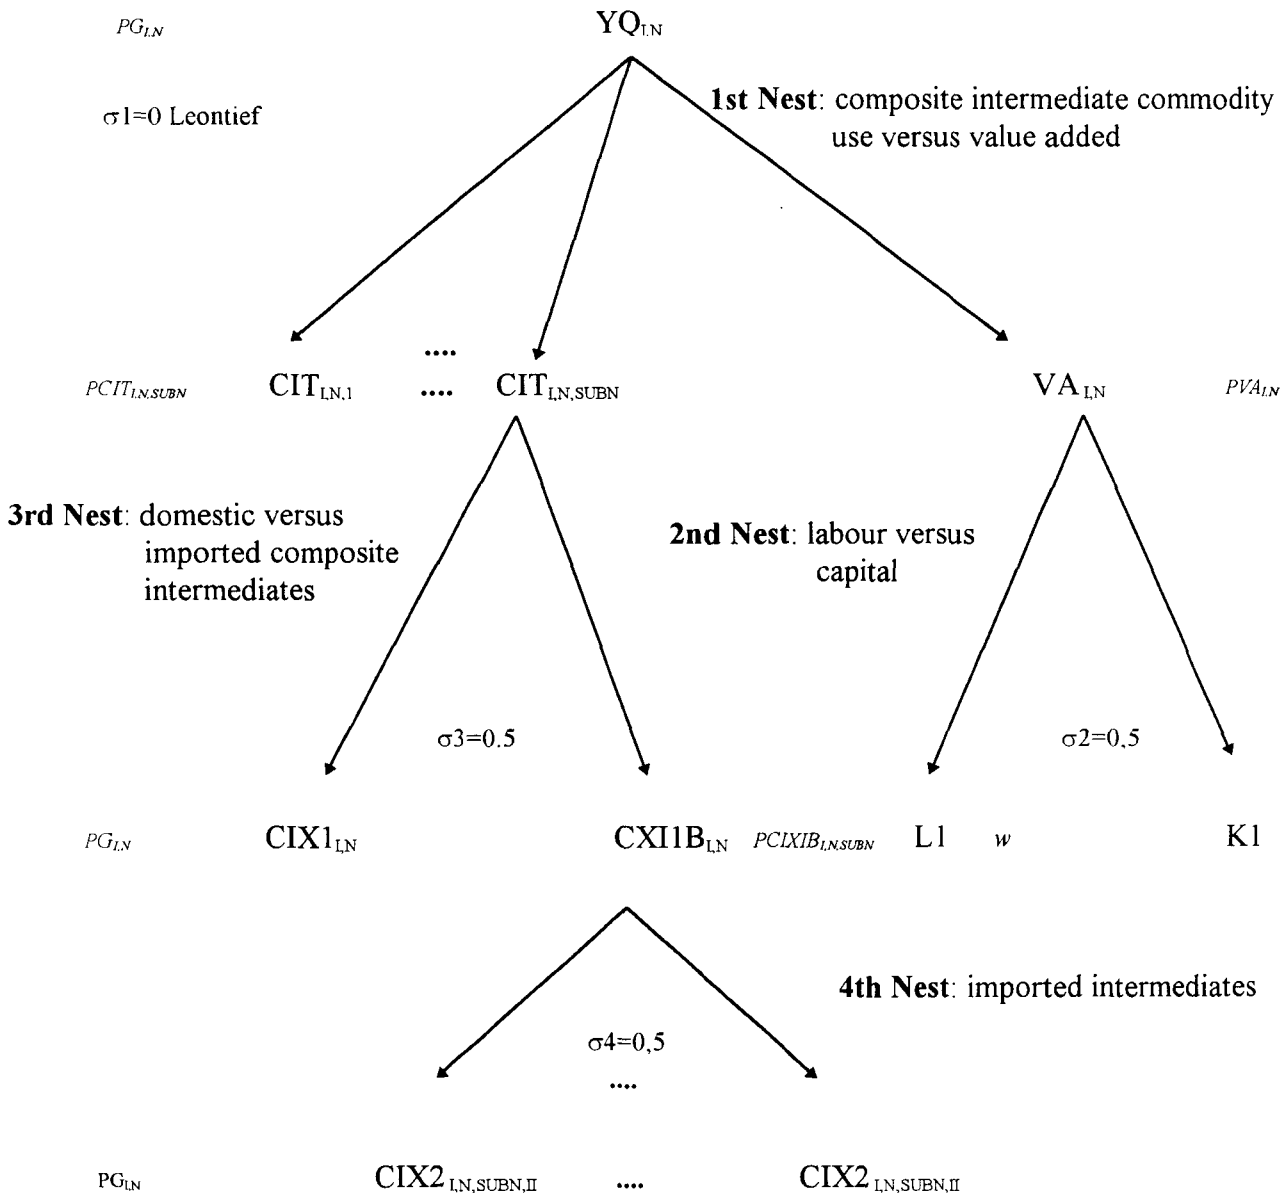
$PG_{I,N}$ $YQ_{I,N}$

$\sigma1=0$ Leontief

**1st Nest**: composite intermediate commodity use versus value added

....

$PCIT_{I,N,SUBN}$ $CIT_{I,N,1}$ .... $CIT_{I,N,SUBN}$ $VA_{I,N}$ $PVA_{I,N}$

**3rd Nest**: domestic versus imported composite intermediates

**2nd Nest**: labour versus capital

$\sigma3=0.5$

$\sigma2=0,5$

$PG_{I,N}$ $CIX1_{I,N}$ $CXI1B_{I,N}$ $PCIXIB_{I,N,SUBN}$ L1 $w$ K1

**4th Nest**: imported intermediates

$\sigma4=0,5$

....

$PG_{I,N}$ $CIX2_{I,N,SUBN,II}$ .... $CIX2_{I,N,SUBN,II}$